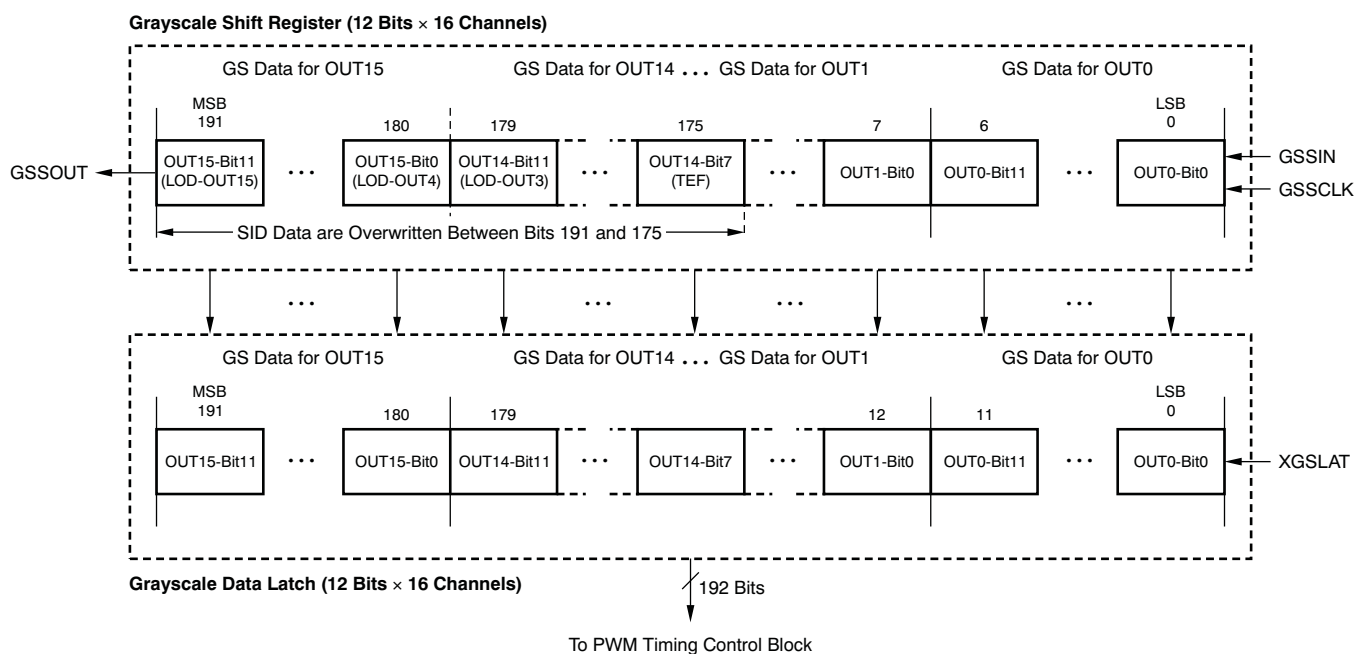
Grayscale Shift Register (12 Bits × 16 Channels)

GS Data for OUT15

GS Data for OUT14 ... GS Data for OUT1

GS Data for OUT0

MSB
191

180

179

175

7

6

LSB
0

GSSOUT

OUT15-Bit11 (LOD-OUT15)

...

OUT15-Bit0 (LOD-OUT4)

OUT14-Bit11 (LOD-OUT3)

...

OUT14-Bit7 (TEF)

...

OUT1-Bit0

OUT0-Bit11

...

OUT0-Bit0

GSSIN

GSSCLK

SID Data are Overwritten Between Bits 191 and 175

...

...

...

...

GS Data for OUT15

GS Data for OUT14 ... GS Data for OUT1

GS Data for OUT0

MSB
191

180

179

12

11

LSB
0

OUT15-Bit11

...

OUT15-Bit0

OUT14-Bit11

...

OUT14-Bit7

...

OUT1-Bit0

OUT0-Bit11

...

OUT0-Bit0

XGSLAT

Grayscale Data Latch (12 Bits × 16 Channels)

192 Bits

To PWM Timing Control Block